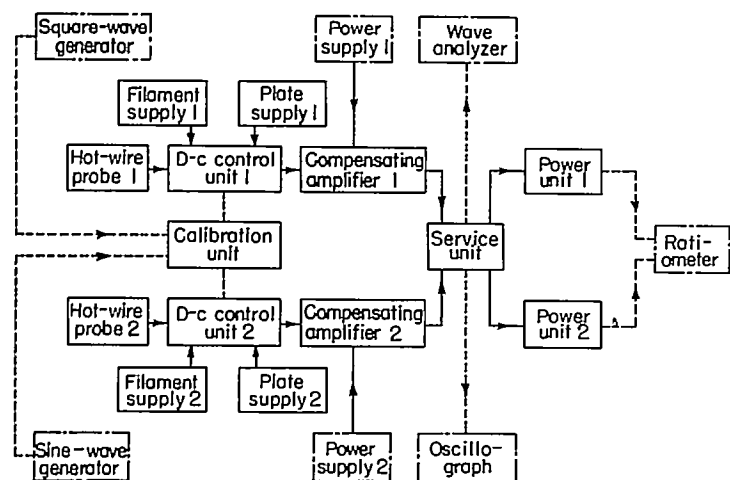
Square-wave generator

Power supply 1

Wave analyzer

Filament supply 1

Plate supply 1

Hot-wire probe 1

D-c control unit 1

Compensating amplifier 1

Power unit 1

Calibration unit

Service unit

Rati-ometer

Hot-wire probe 2

D-c control unit 2

Compensating amplifier 2

Power unit 2

Filament supply 2

Plate supply 2

Sine-wave generator

Power supply 2

Oscillo-graph